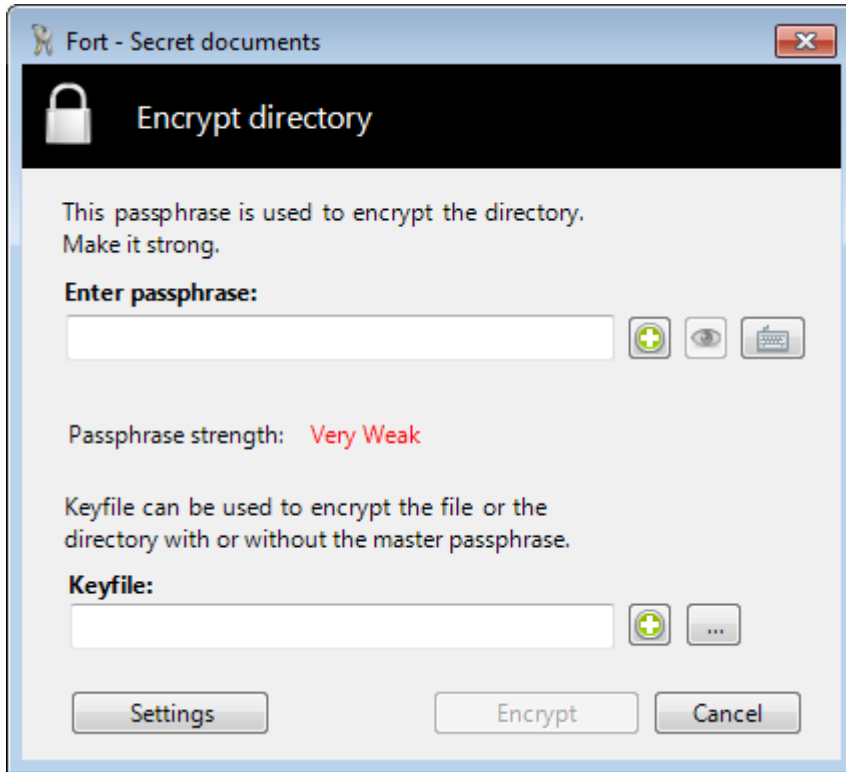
Fort - Secret documents

Encrypt directory

This passphrase is used to encrypt the directory. Make it strong.

Enter passphrase:

Passphrase strength: Very Weak

Keyfile can be used to encrypt the file or the directory with or without the master passphrase.

Keyfile:

...

Settings

Encrypt

Cancel